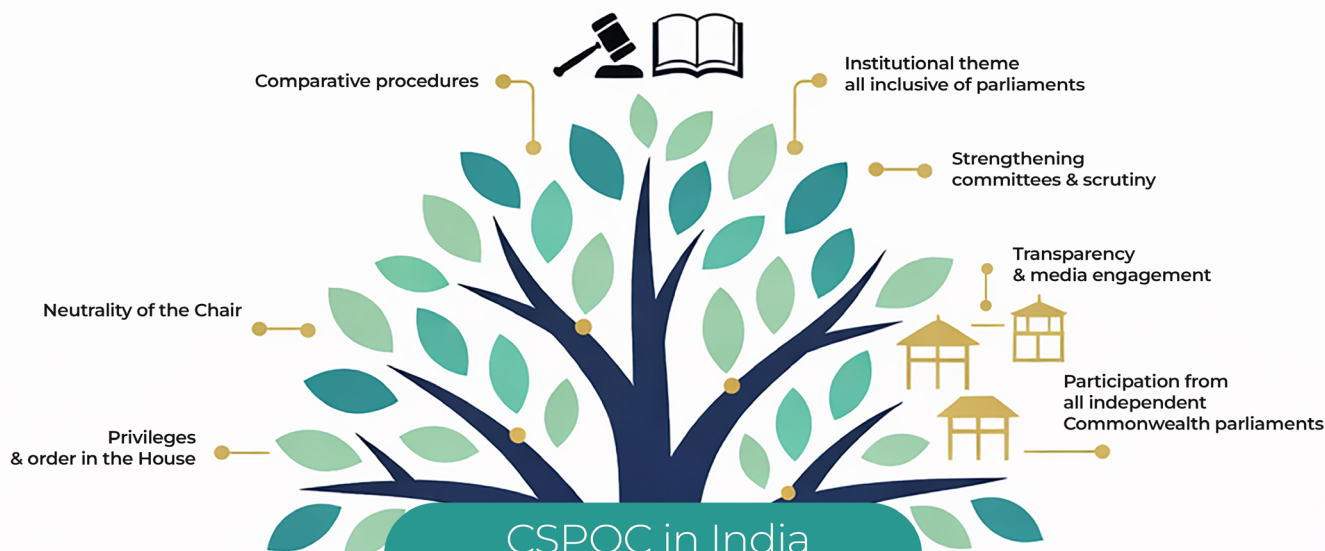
Comparative procedures

Institutional theme all inclusive of parliaments

Strengthening committees & scrutiny

Transparency & media engagement

Neutrality of the Chair

Participation from all independent Commonwealth parliaments

Privileges & order in the House

CSPOC in India